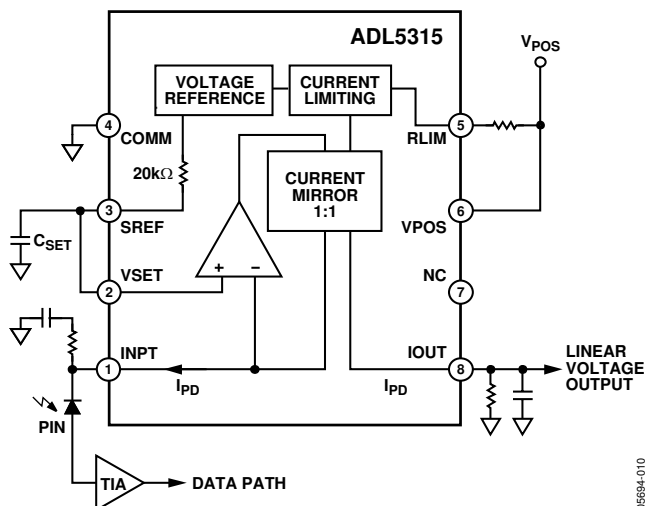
ADL5315

VOLTAGE REFERENCE

CURRENT LIMITING

$V_{POS}$

4 COMM

5 RLIM

$20k\Omega$

CURRENT MIRROR 1:1

3 SREF

$C_{SET}$

6 VPOS

+ −

2 VSET

NC 7

1 INPT

IOUT 8

$I_{PD}$

$I_{PD}$

LINEAR VOLTAGE OUTPUT

PIN

TIA

DATA PATH

05694-010